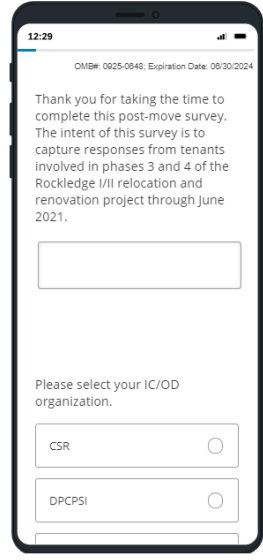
12:29

OMB#: 0925-0648; Expiration Date: 06/30/2024

Thank you for taking the time to complete this post-move survey. The intent of this survey is to capture responses from tenants involved in phases 3 and 4 of the Rockledge I/II relocation and renovation project through June 2021.

Please select your IC/OD organization.

CSR

DPCPSI